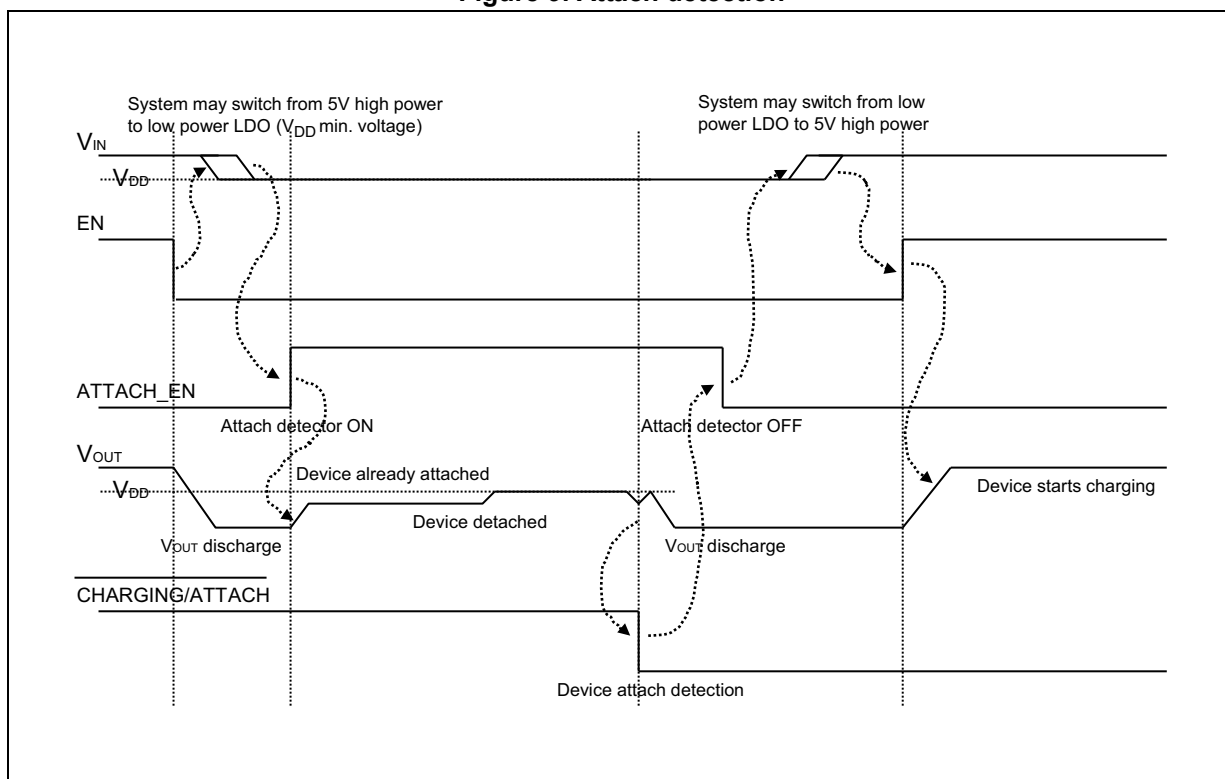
Figure 6. Attach detection

System may switch from 5V high power to low power LDO ($V_{DD}$ min. voltage)

System may switch from low power LDO to 5V high power

$V_{IN}$

$V_{DD}$

EN

ATTACH_EN

Attach detector ON

Attach detector OFF

$V_{OUT}$

Device already attached

$V_{DD}$

Device starts charging

Device detached

$V_{OUT}$ discharge

$V_{OUT}$ discharge

$\overline{CHARGING/ATTACH}$

Device attach detection